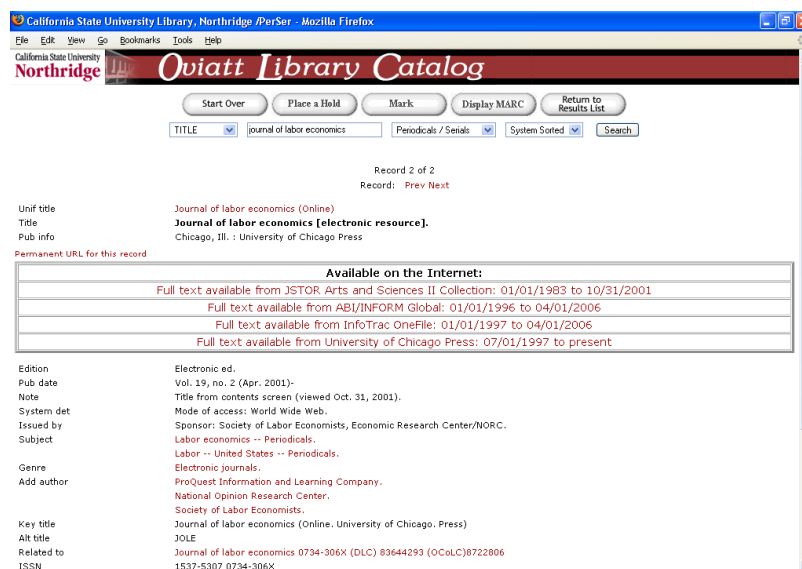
California State University Library, Northridge /PerSer - Mozilla Firefox

File Edit View Go Bookmarks Tools Help

California State University Northridge

Oviatt Library Catalog

Start Over | Place a Hold | Mark | Display MARC | Return to Results List

TITLE | journal of labor economics | Periodicals / Serials | System Sorted | Search

Record 2 of 2
Record: Prev Next

| | |
|---|---|
| Unif title | Journal of labor economics (Online) |
| Title | Journal of labor economics [electronic resource]. |
| Pub info | Chicago, Ill. : University of Chicago Press |

Permanent URL for this record

| Available on the Internet: |
|---|
| Full text available from JSTOR Arts and Sciences II Collection: 01/01/1983 to 10/31/2001 |
| Full text available from ABI/INFORM Global: 01/01/1996 to 04/01/2006 |
| Full text available from InfoTrac OneFile: 01/01/1997 to 04/01/2006 |
| Full text available from University of Chicago Press: 07/01/1997 to present |

| | |
|---|---|
| Edition | Electronic ed. |
| Pub date | Vol. 19, no. 2 (Apr. 2001)- |
| Note | Title from contents screen (viewed Oct. 31, 2001). |
| System det | Mode of access: World Wide Web. |
| Issued by | Sponsor: Society of Labor Economists, Economic Research Center/NORC. |
| Subject | Labor economics -- Periodicals. |
| | Labor -- United States -- Periodicals. |
| Genre | Electronic journals. |
| Add author | ProQuest Information and Learning Company. |
| | National Opinion Research Center. |
| | Society of Labor Economists. |
| Key title | Journal of labor economics (Online. University of Chicago. Press) |
| Alt title | JOLE |
| Related to | Journal of labor economics 0734-306X (DLC) 83644293 (OCoLC)8722806 |
| ISSN | 1537-5307 0734-306X |